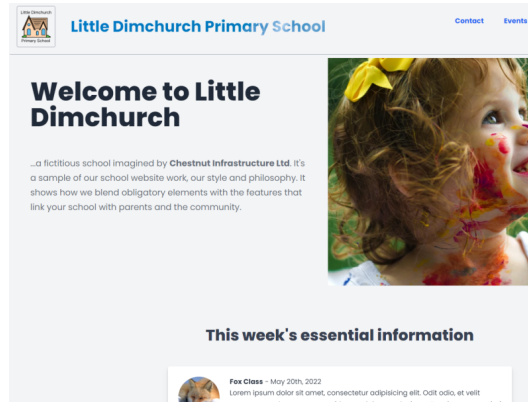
Little Dimchurch Primary School

Little Dimchurch Primary School

Contact Events

Welcome to Little Dimchurch

...a fictitious school imagined by **Chestnut Infrastructure Ltd.** It's a sample of our school website work, our style and philosophy. It shows how we blend obligatory elements with the features that link your school with parents and the community.

This week's essential information

**Fox Class** - May 20th, 2022
Lorem ipsum dolor sit amet, consectetur adipisicing elit. Odit odio, et velit